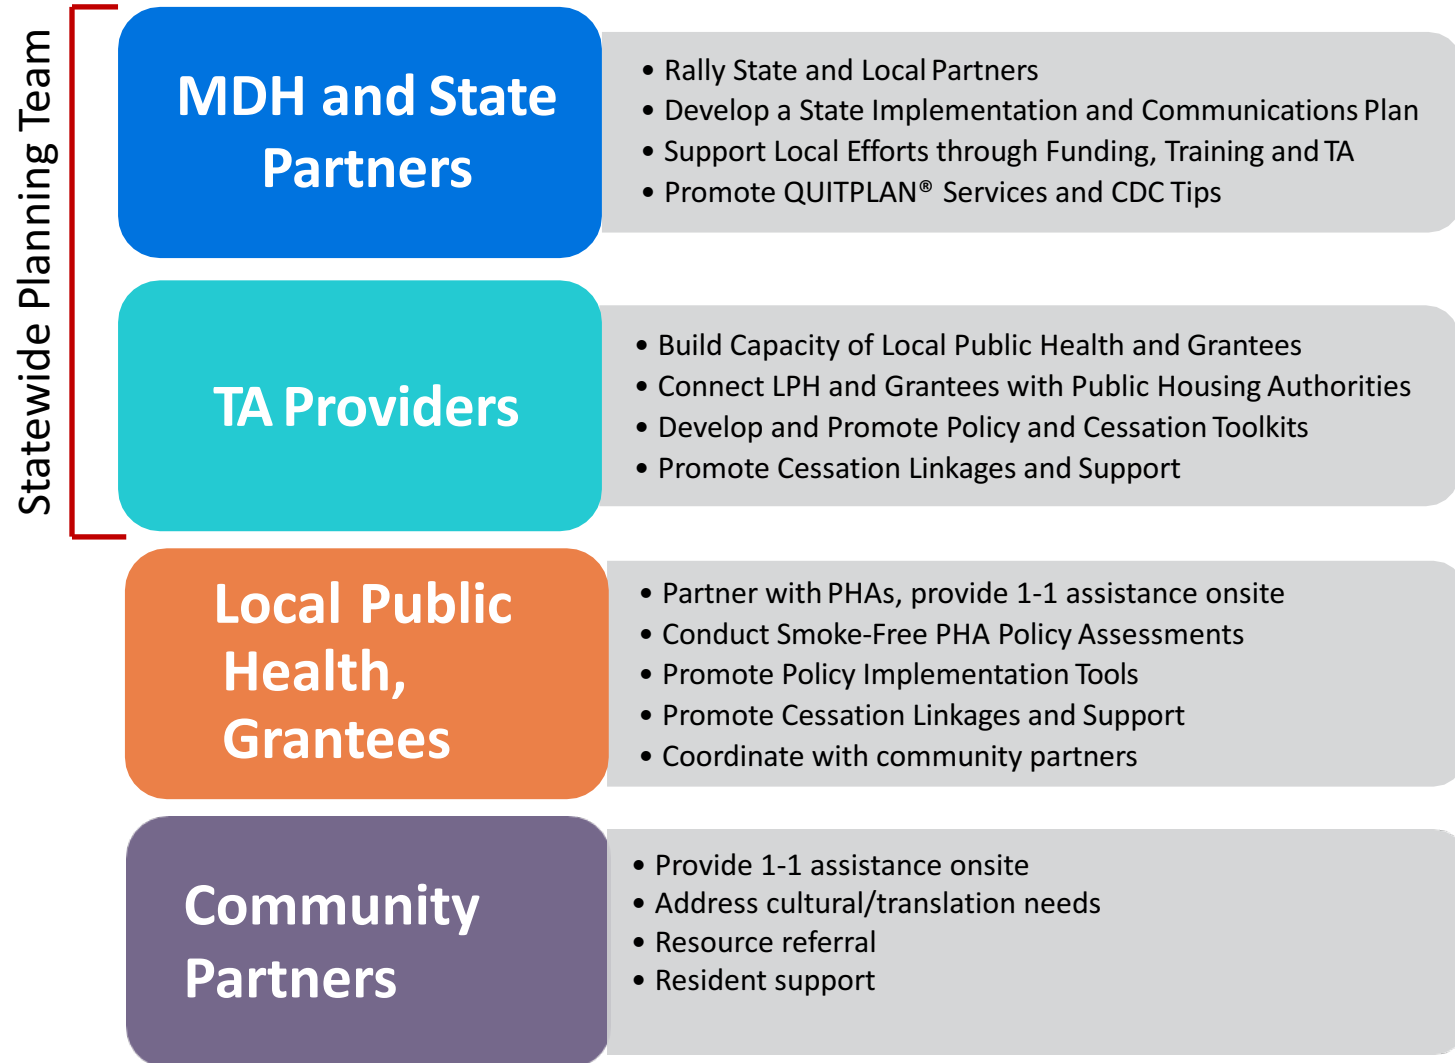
Statewide Planning Team

MDH and State Partners

- Rally State and Local Partners
- Develop a State Implementation and Communications Plan
- Support Local Efforts through Funding, Training and TA
- Promote QUITPLAN® Services and CDC Tips

TA Providers

- Build Capacity of Local Public Health and Grantees
- Connect LPH and Grantees with Public Housing Authorities
- Develop and Promote Policy and Cessation Toolkits
- Promote Cessation Linkages and Support

Local Public Health, Grantees

- Partner with PHAs, provide 1-1 assistance onsite
- Conduct Smoke-Free PHA Policy Assessments
- Promote Policy Implementation Tools
- Promote Cessation Linkages and Support
- Coordinate with community partners

Community Partners

- Provide 1-1 assistance onsite
- Address cultural/translation needs
- Resource referral
- Resident support